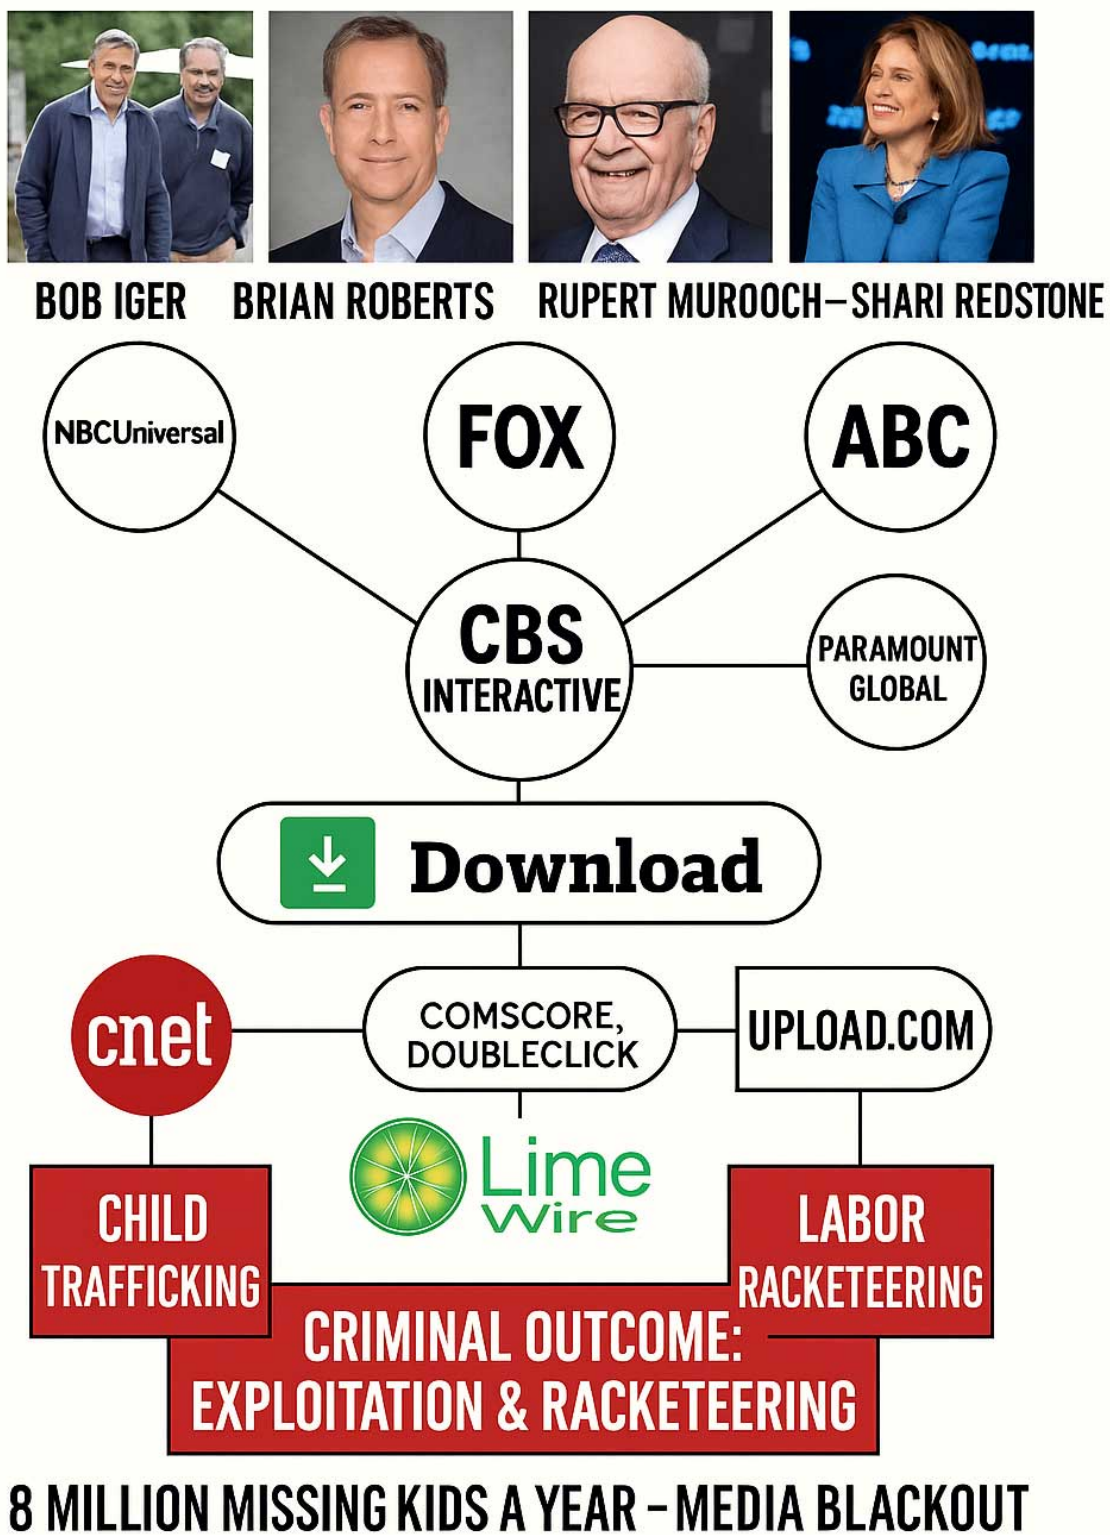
BOB IGER BRIAN ROBERTS RUPERT MUROOCH–SHARI REDSTONE

NBCUniversal

FOX

ABC

CBS INTERACTIVE

PARAMOUNT GLOBAL

Download

cnet

COMSCORE, DOUBLECLICK

UPLOAD.COM

Lime Wire

CHILD TRAFFICKING

LABOR RACKETEERING

CRIMINAL OUTCOME: EXPLOITATION & RACKETEERING

8 MILLION MISSING KIDS A YEAR – MEDIA BLACKOUT